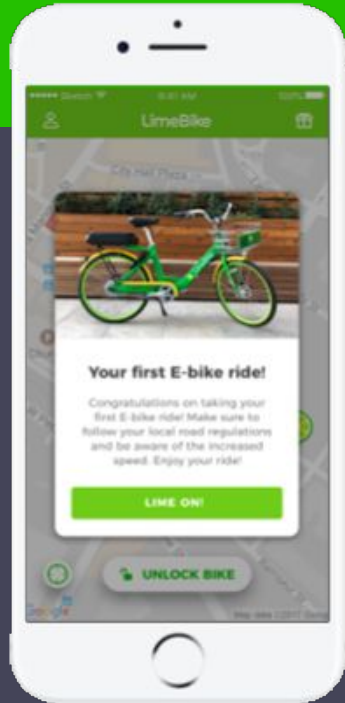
••••• Sketch 9:41 AM 100%

LimeBike

City Hall Plaza

Your first E-bike ride!

Congratulations on taking your first E-bike ride! Make sure to follow your local road regulations and be aware of the increased speed. Enjoy your ride!

LIME ON!

UNLOCK BIKE

Google

Map data ©2017 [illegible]